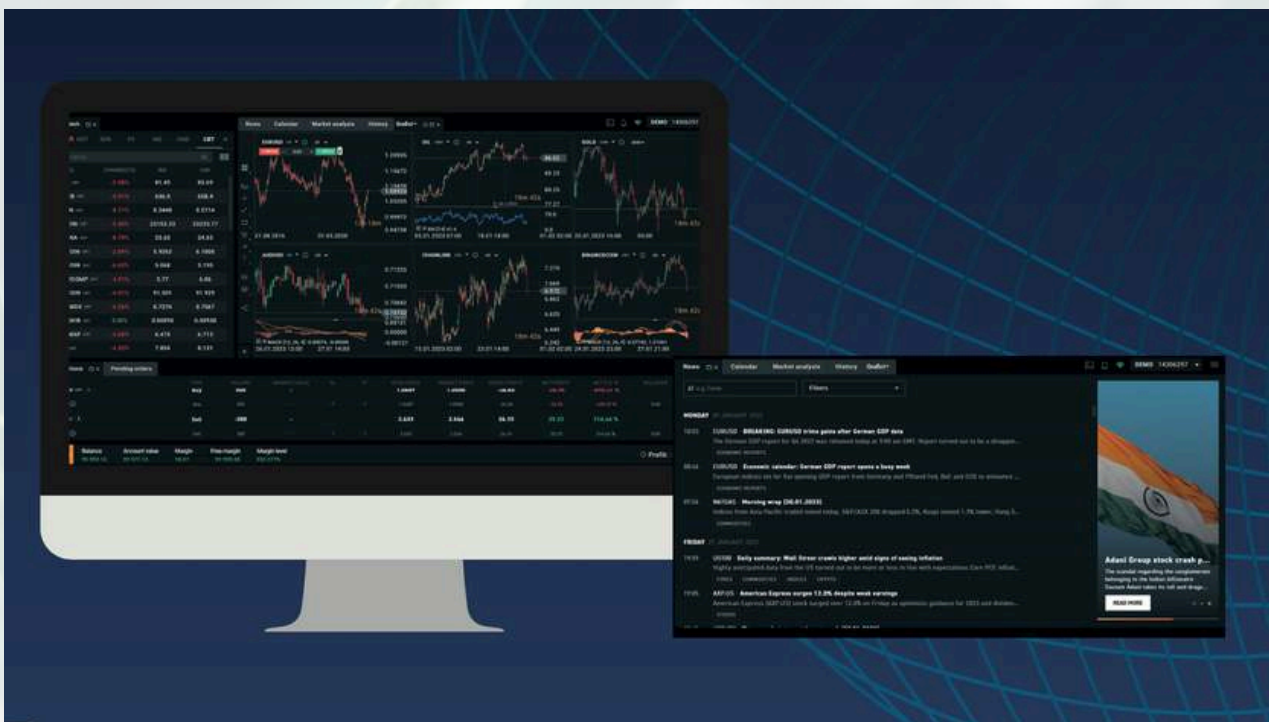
News Calendar Market analysis History

DEMO

EURUSD

OIL

GOLD

AUDUSD

DE40

Open Pending orders

Balance Account value Margin Free margin Margin level

Profit

News Calendar Market analysis History

DEMO 14306297

Filters

MONDAY

EURUSD BREAKING: EURUSD trims gains after German GDP data

EURUSD Economic calendar: German GDP report opens a busy week

Morning wrap (30.01.2023)

FRIDAY

Daily summary: Wall Street crawls higher amid signs of easing inflation

AXP.US American Express surges 13.3% despite weak earnings

Adani Group stock crash p...

READ MORE